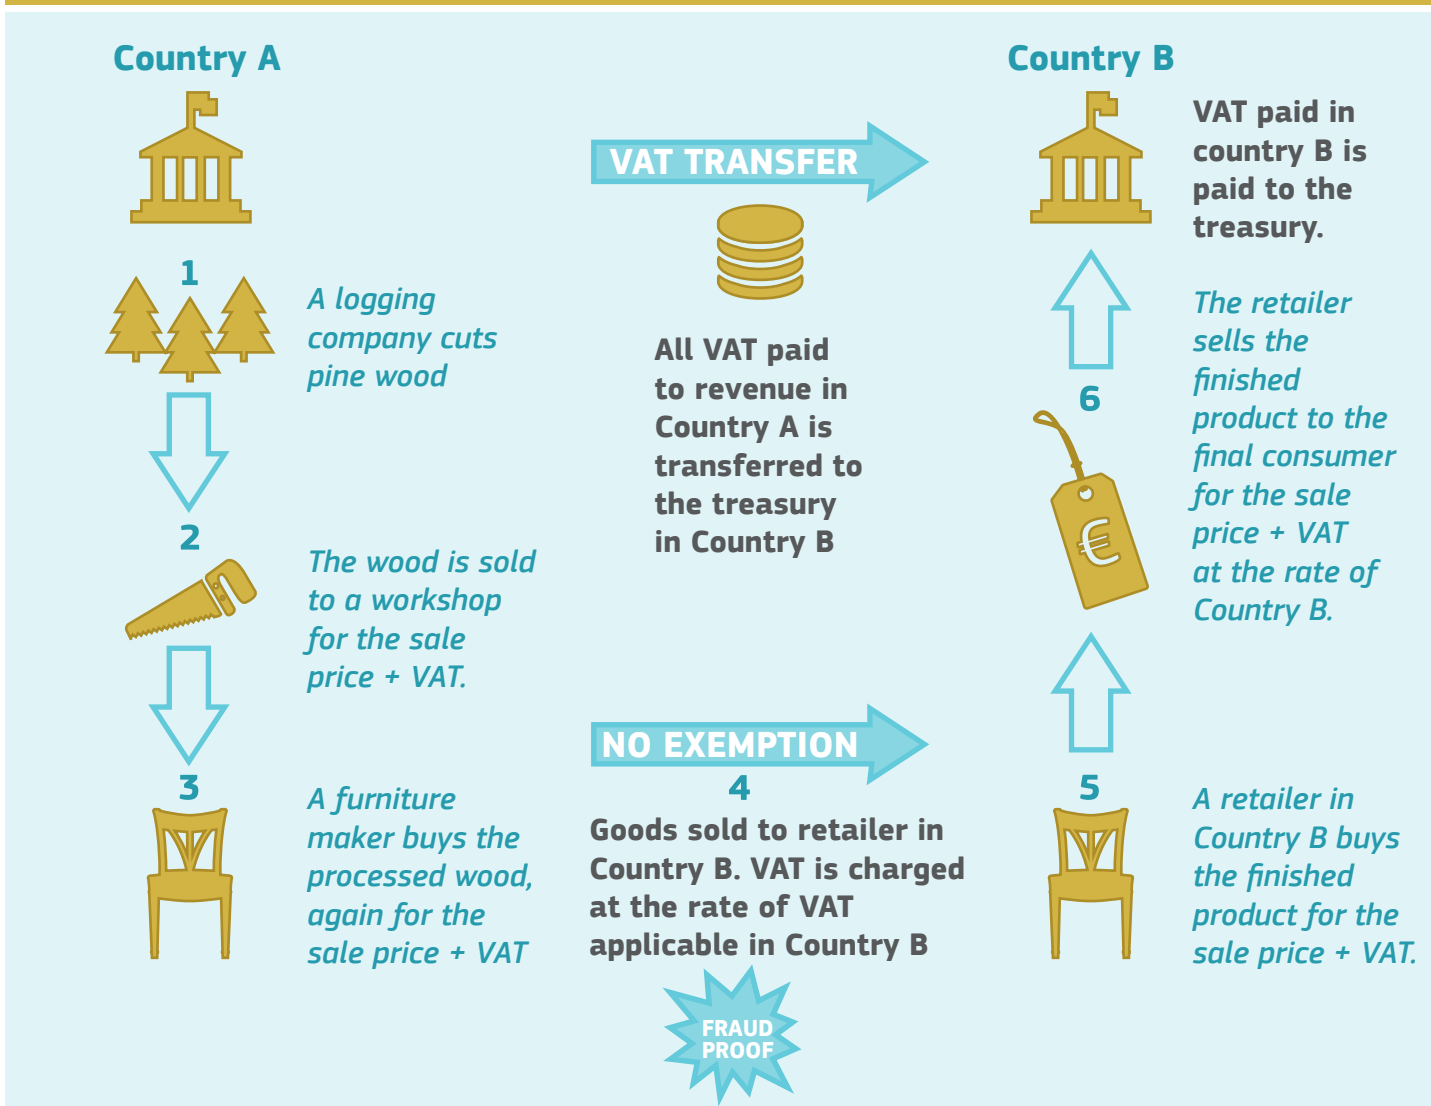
Country A

Country B

VAT TRANSFER

VAT paid in country B is paid to the treasury.

1

A logging company cuts pine wood

All VAT paid to revenue in Country A is transferred to the treasury in Country B

The retailer sells the finished product to the final consumer for the sale price + VAT at the rate of Country B.

6

2

The wood is sold to a workshop for the sale price + VAT.

€

NO EXEMPTION

3

A furniture maker buys the processed wood, again for the sale price + VAT

4

Goods sold to retailer in Country B. VAT is charged at the rate of VAT applicable in Country B

5

A retailer in Country B buys the finished product for the sale price + VAT.

FRAUD PROOF